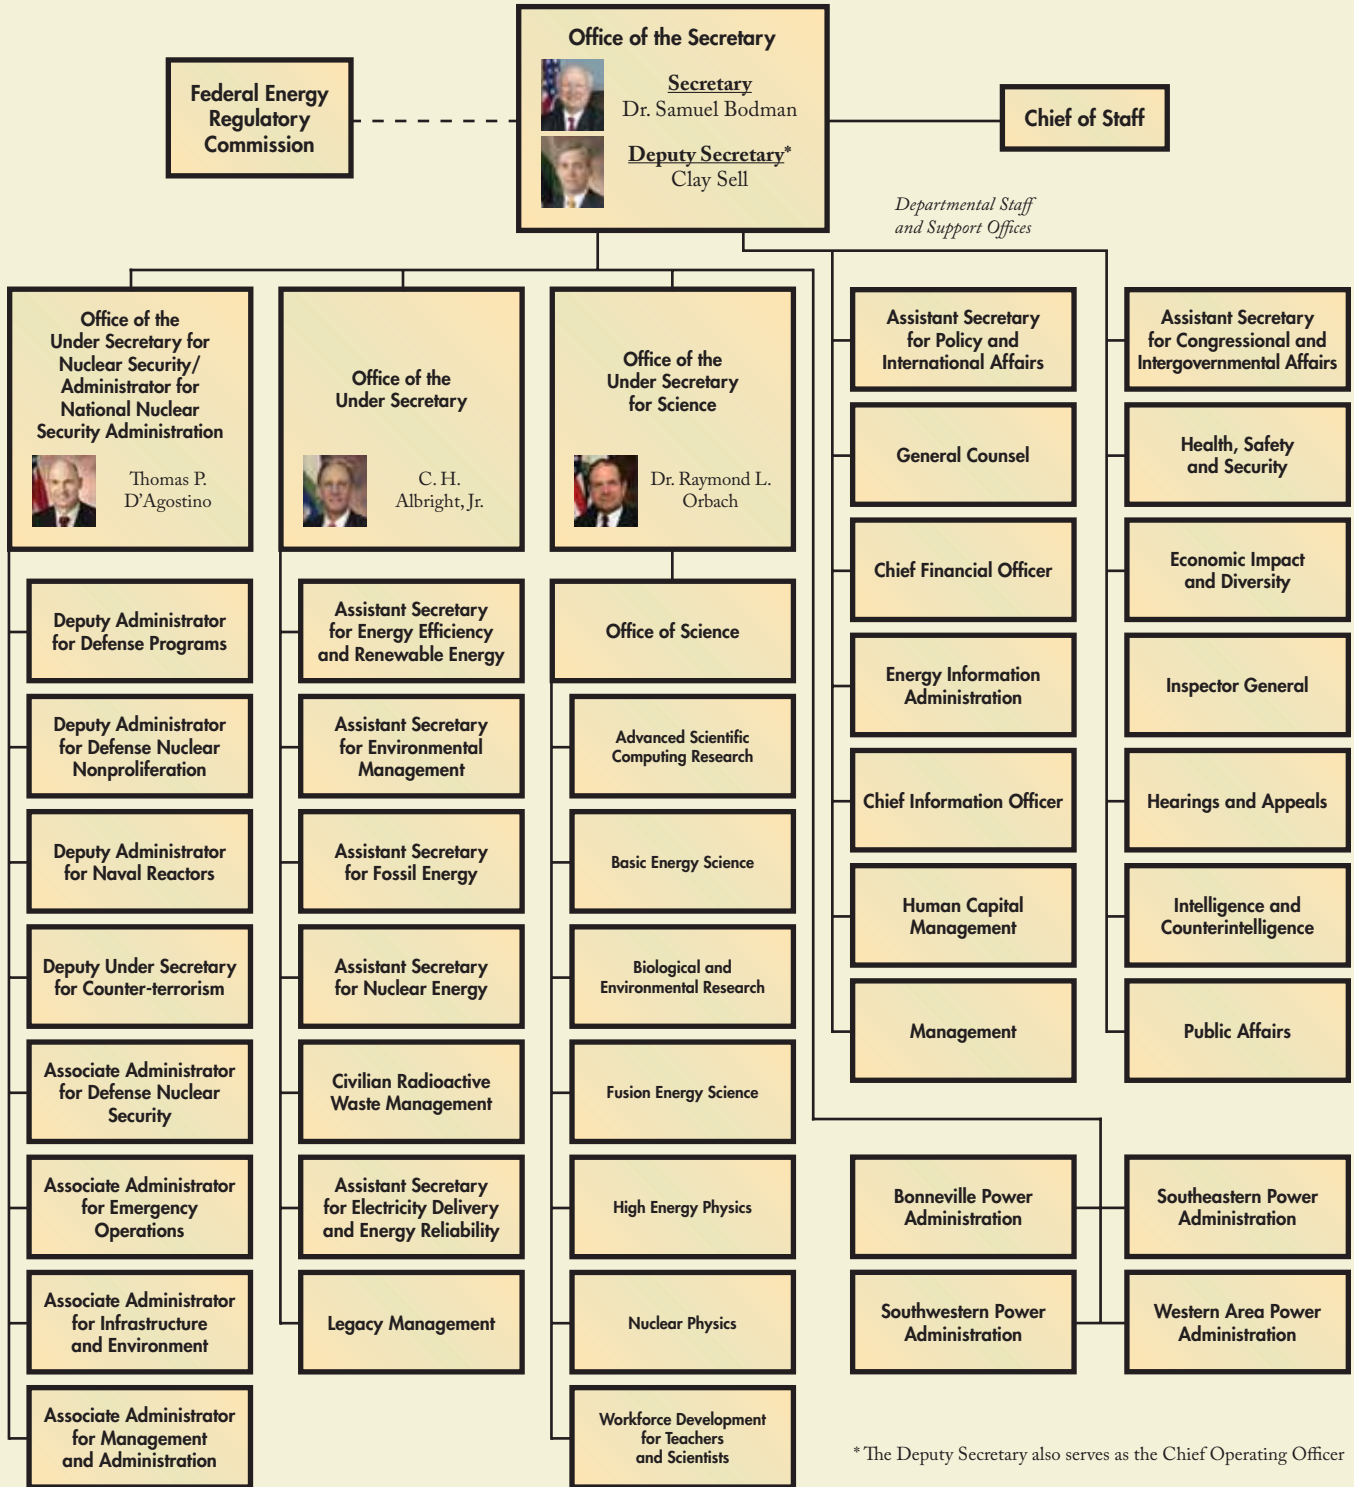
Federal Energy Regulatory Commission

Office of the Secretary

Secretary
Dr. Samuel Bodman

Deputy Secretary*
Clay Sell

Chief of Staff

Departmental Staff and Support Offices

Office of the Under Secretary for Nuclear Security/ Administrator for National Nuclear Security Administration

Thomas P. D'Agostino

Office of the Under Secretary

C. H. Albright, Jr.

Office of the Under Secretary for Science

Dr. Raymond L. Orbach

Assistant Secretary for Policy and International Affairs

Assistant Secretary for Congressional and Intergovernmental Affairs

General Counsel

Health, Safety and Security

Chief Financial Officer

Economic Impact and Diversity

Energy Information Administration

Inspector General

Chief Information Officer

Hearings and Appeals

Human Capital Management

Intelligence and Counterintelligence

Management

Public Affairs

Deputy Administrator for Defense Programs

Deputy Administrator for Defense Nuclear Nonproliferation

Deputy Administrator for Naval Reactors

Deputy Under Secretary for Counter-terrorism

Associate Administrator for Defense Nuclear Security

Associate Administrator for Emergency Operations

Associate Administrator for Infrastructure and Environment

Associate Administrator for Management and Administration

Assistant Secretary for Energy Efficiency and Renewable Energy

Assistant Secretary for Environmental Management

Assistant Secretary for Fossil Energy

Assistant Secretary for Nuclear Energy

Civilian Radioactive Waste Management

Assistant Secretary for Electricity Delivery and Energy Reliability

Legacy Management

Office of Science

Advanced Scientific Computing Research

Basic Energy Science

Biological and Environmental Research

Fusion Energy Science

High Energy Physics

Nuclear Physics

Workforce Development for Teachers and Scientists

Bonneville Power Administration

Southeastern Power Administration

Southwestern Power Administration

Western Area Power Administration

* The Deputy Secretary also serves as the Chief Operating Officer